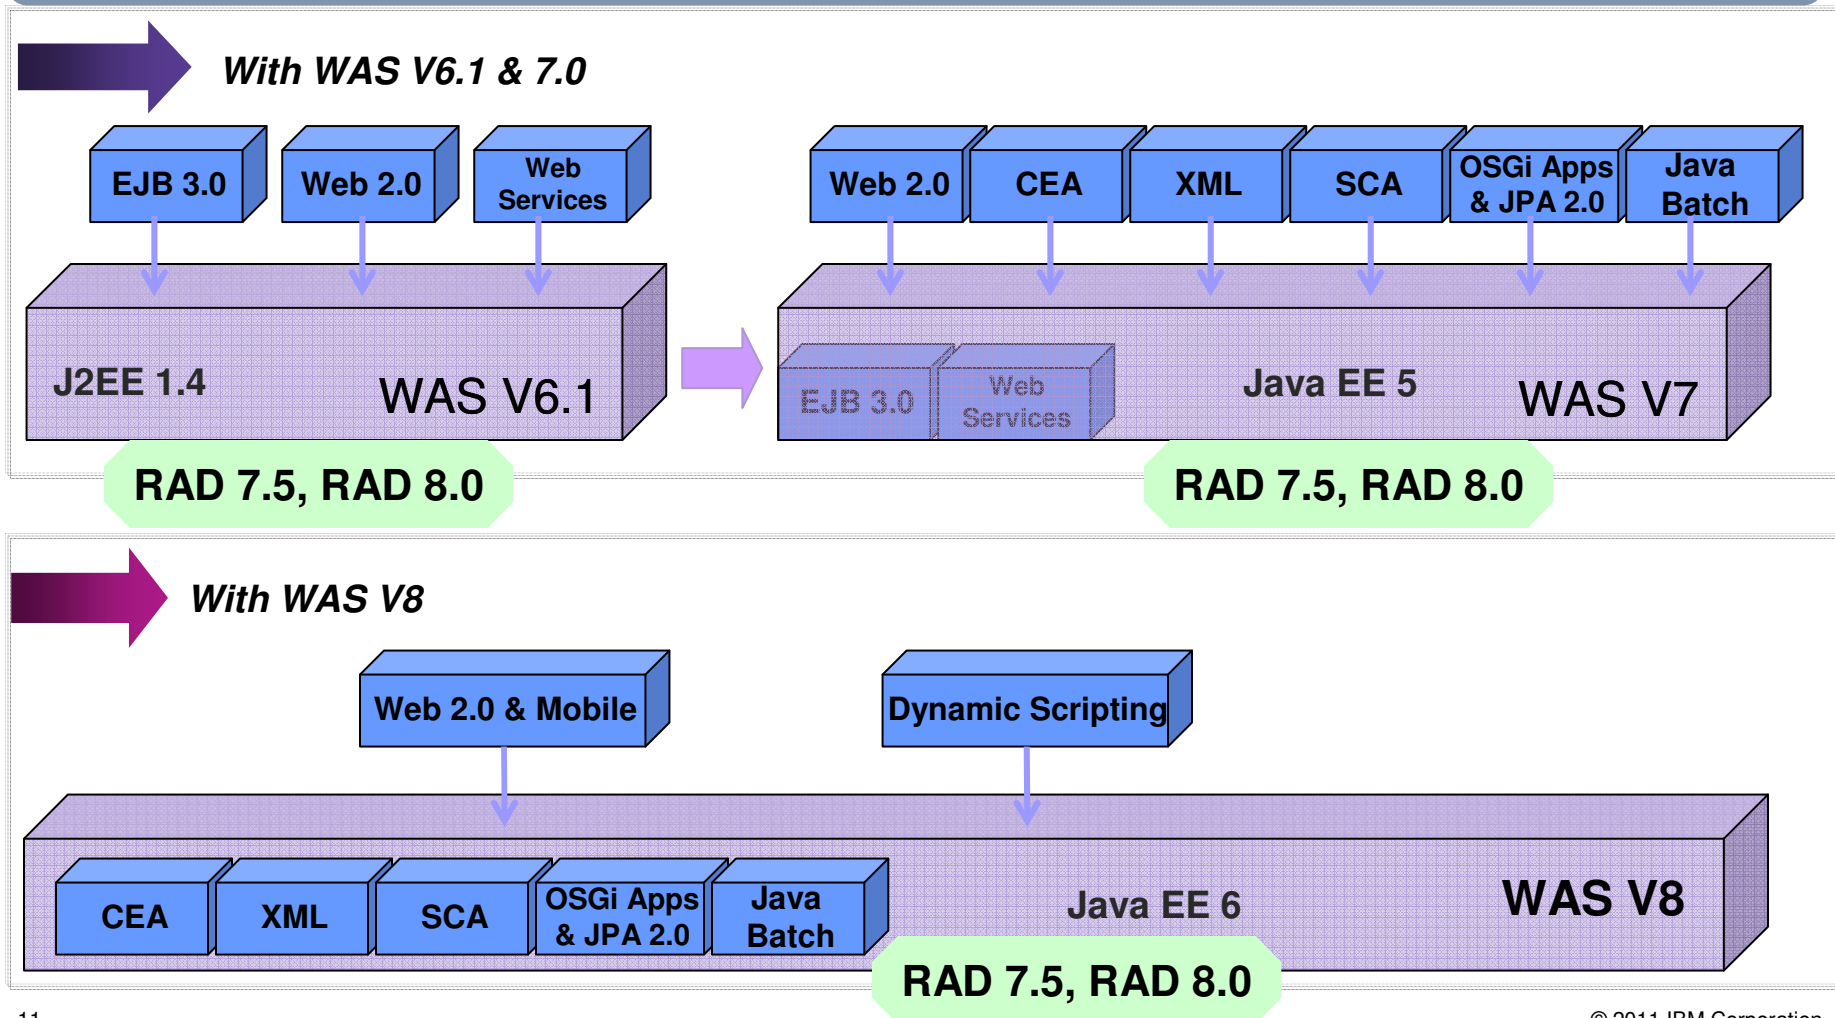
With WAS V6.1 & 7.0

EJB 3.0

Web 2.0

Web Services

J2EE 1.4

WAS V6.1

RAD 7.5, RAD 8.0

Web 2.0

CEA

XML

SCA

OSGi Apps & JPA 2.0

Java Batch

EJB 3.0

Web Services

Java EE 5

WAS V7

RAD 7.5, RAD 8.0

With WAS V8

Web 2.0 & Mobile

Dynamic Scripting

CEA

XML

SCA

OSGi Apps & JPA 2.0

Java Batch

Java EE 6

WAS V8

RAD 7.5, RAD 8.0

11

© 2011 IBM Corporation